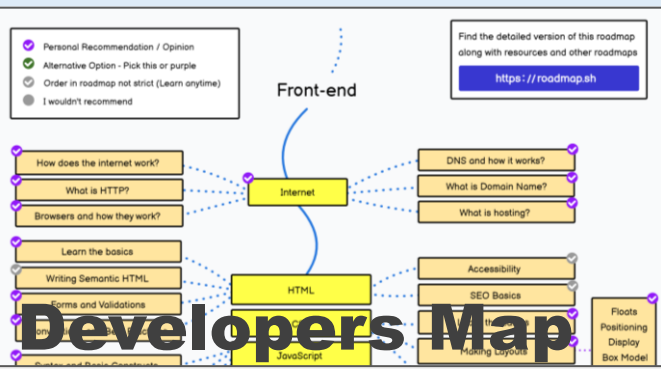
Personal Recommendation / Opinion
Alternative Option - Pick this or purple
Order in roadmap not strict (Learn anytime)
I wouldn't recommend

Front-end

Find the detailed version of this roadmap along with resources and other roadmaps

https://roadmap.sh

How does the internet work?
What is HTTP?
Browsers and how they work?

Internet

DNS and how it works?
What is Domain Name?
What is hosting?

Learn the basics
Writing Semantic HTML
Forms and Validations
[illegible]
Syntax and Basic Constructs

HTML

JavaScript

Accessibility
SEO Basics
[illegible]
Making Layouts

Floats
Positioning
Display
Box Model

Developers Map